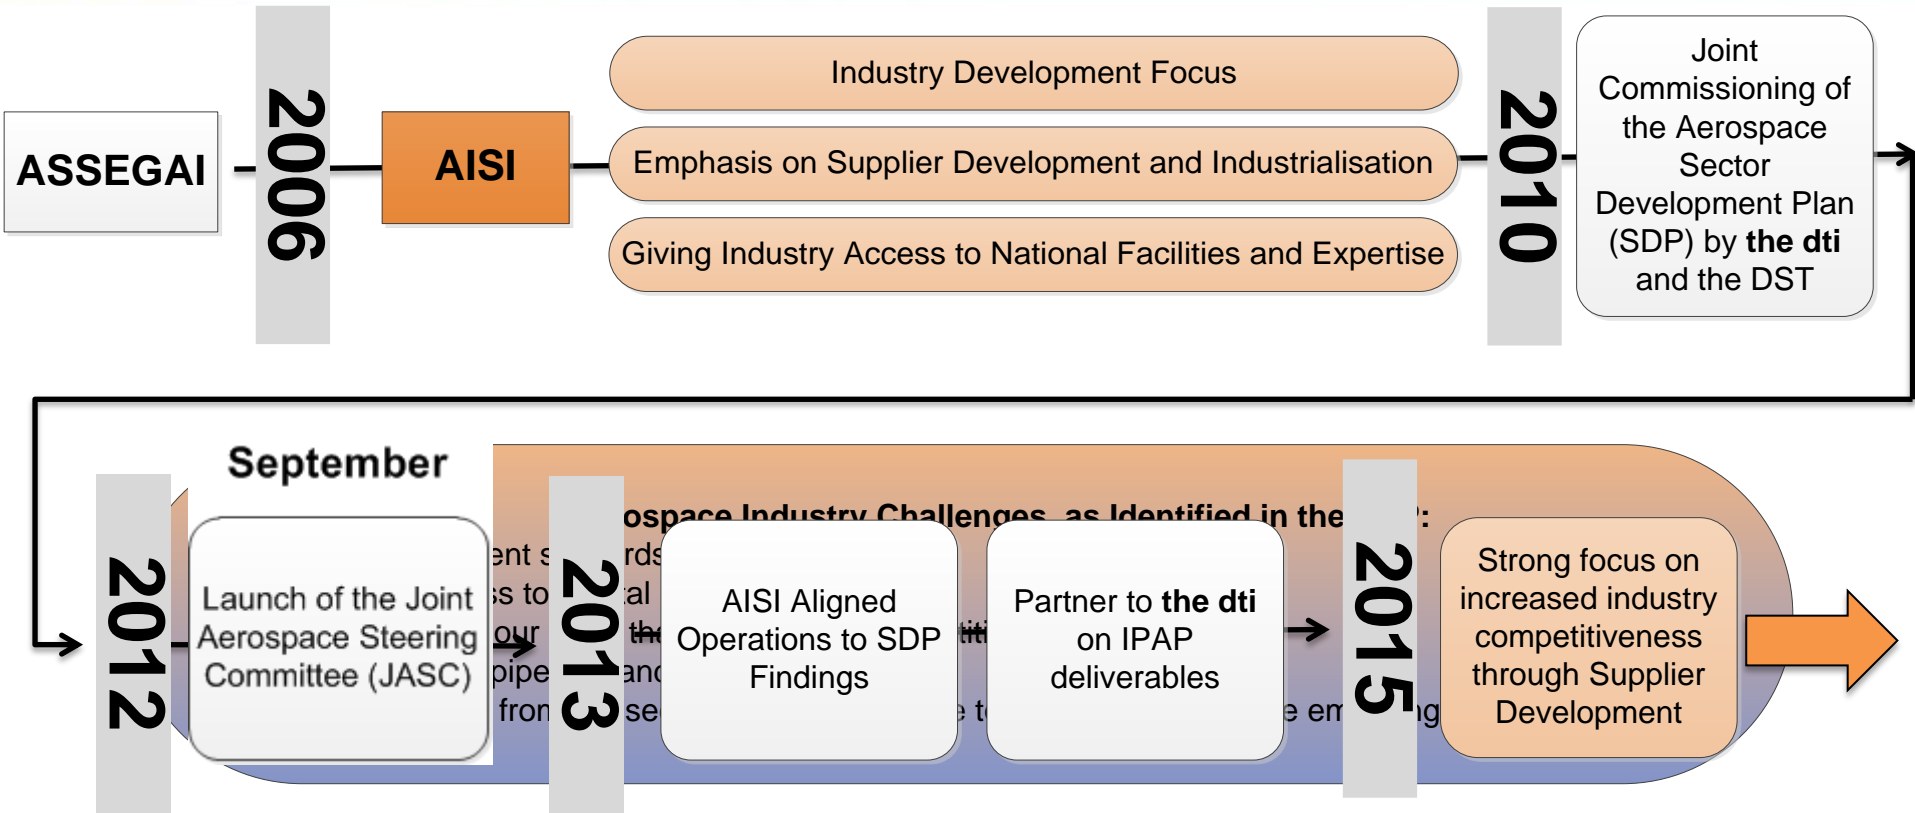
ASSEGAI

2006

AISI

Industry Development Focus

Emphasis on Supplier Development and Industrialisation

Giving Industry Access to National Facilities and Expertise

2010

Joint Commissioning of the Aerospace Sector Development Plan (SDP) by **the dti** and the DST

2012

September

Launch of the Joint Aerospace Steering Committee (JASC)

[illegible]ospace Industry Challenges, as Identified in the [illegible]:

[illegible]ent s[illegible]rds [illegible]ss to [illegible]al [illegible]our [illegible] the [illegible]titi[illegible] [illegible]pipe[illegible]and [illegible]fron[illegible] se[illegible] t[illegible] e em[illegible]ng

2013

AISI Aligned Operations to SDP Findings

Partner to **the dti** on IPAP deliverables

2015

Strong focus on increased industry competitiveness through Supplier Development